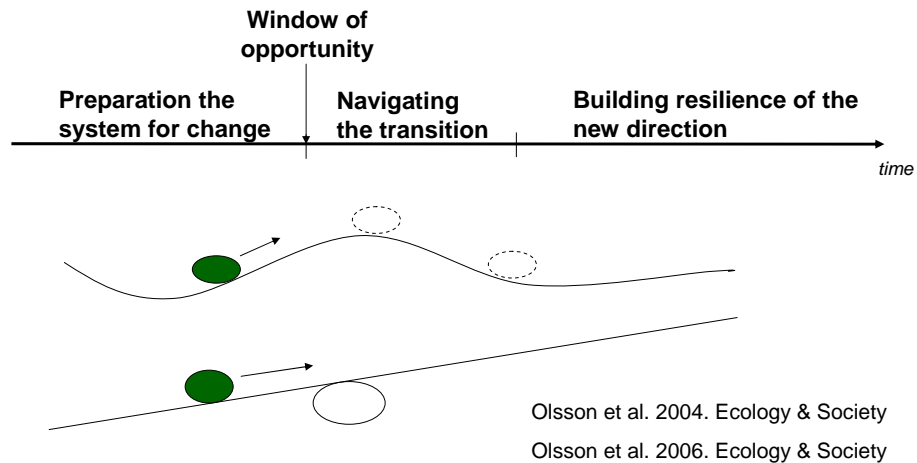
Window of opportunity

Preparation the system for change

Navigating the transition

Building resilience of the new direction

time

Olsson et al. 2004. Ecology & Society

Olsson et al. 2006. Ecology & Society